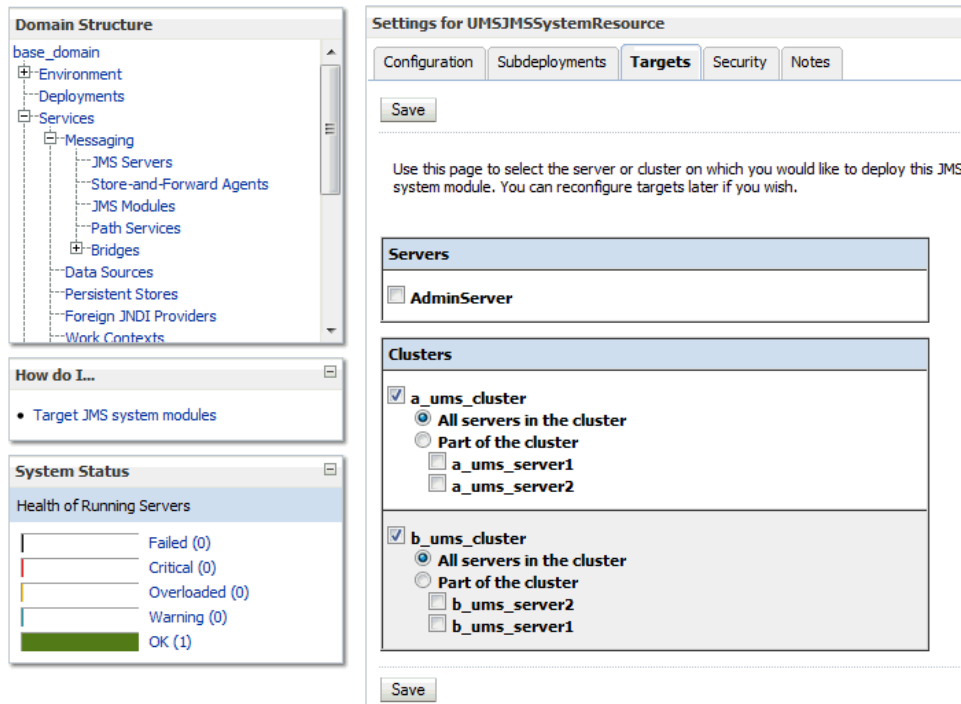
Domain Structure

base_domain
Environment
Deployments
Services
Messaging
JMS Servers
Store-and-Forward Agents
JMS Modules
Path Services
Bridges
Data Sources
Persistent Stores
Foreign JNDI Providers
Work Contexts

How do I...

• Target JMS system modules

System Status

Health of Running Servers

Failed (0)
Critical (0)
Overloaded (0)
Warning (0)
OK (1)

Settings for UMSJMSSystemResource

Configuration | Subdeployments | Targets | Security | Notes

Save

Use this page to select the server or cluster on which you would like to deploy this JMS system module. You can reconfigure targets later if you wish.

Servers

AdminServer

Clusters

a_ums_cluster
All servers in the cluster
Part of the cluster
a_ums_server1
a_ums_server2

b_ums_cluster
All servers in the cluster
Part of the cluster
b_ums_server2
b_ums_server1

Save